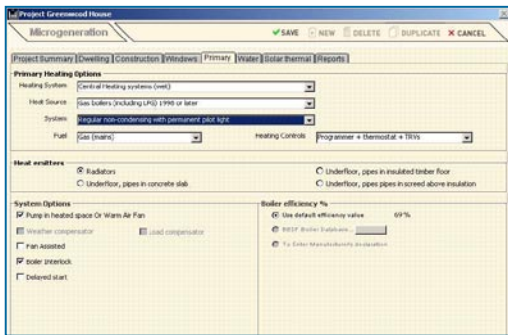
Project Greenwood House

Microgeneration

SAVE NEW DELETE DUPLICATE CANCEL

Project Summary | Dwelling | Construction | Windows | Primary | Water | Solar thermal | Reports

Primary Heating Options

Heating System: Central Heating systems (wet)

Heat Source: Gas boilers (including LPG) 1998 or later

System: Regular non-condensing with permanent pilot light

Fuel: Gas (mains)

Heating Controls: Programmer + thermostat + TRVs

Heat emitters

Radiators

Underfloor, pipes in insulated timber floor

Underfloor, pipes in concrete slab

Underfloor, pipes in screed above insulation

System Options

Pump in heated space Or Warm Air Fan

Weather compensator

Load compensator

Fan Assisted

Boiler Interlock

Delayed start

Boiler efficiency %

Use default efficiency value 69 %

BEDF Boiler Database

To Enter Manufacturers Evaluation